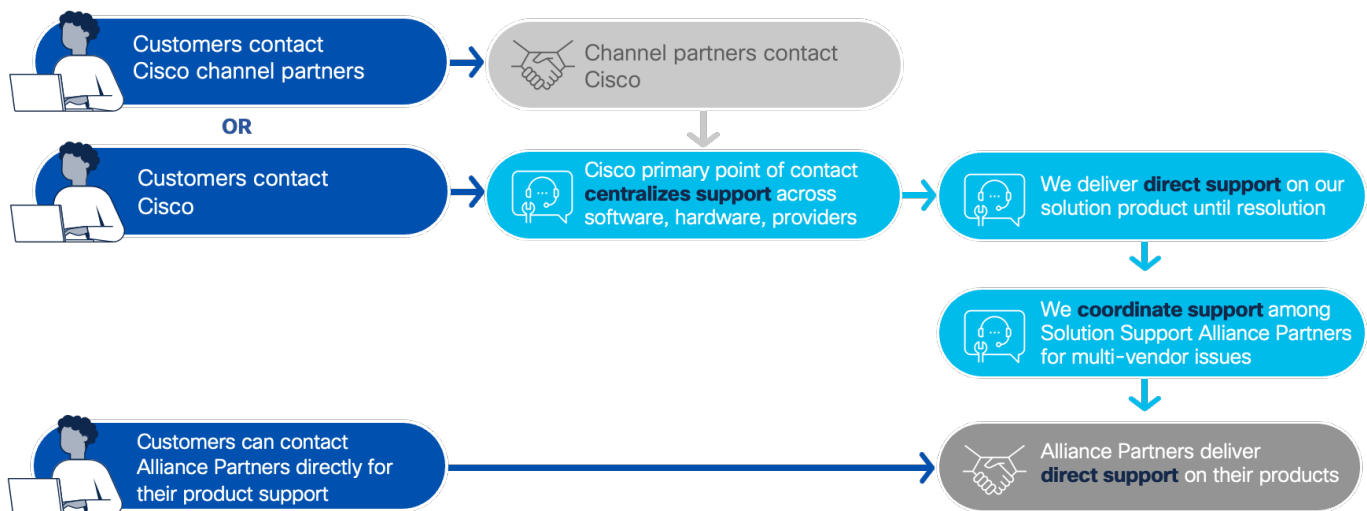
Customers contact Cisco channel partners

Channel partners contact Cisco

OR

Customers contact Cisco

Cisco primary point of contact centralizes support across software, hardware, providers

We deliver direct support on our solution product until resolution

We coordinate support among Solution Support Alliance Partners for multi-vendor issues

Customers can contact Alliance Partners directly for their product support

Alliance Partners deliver direct support on their products